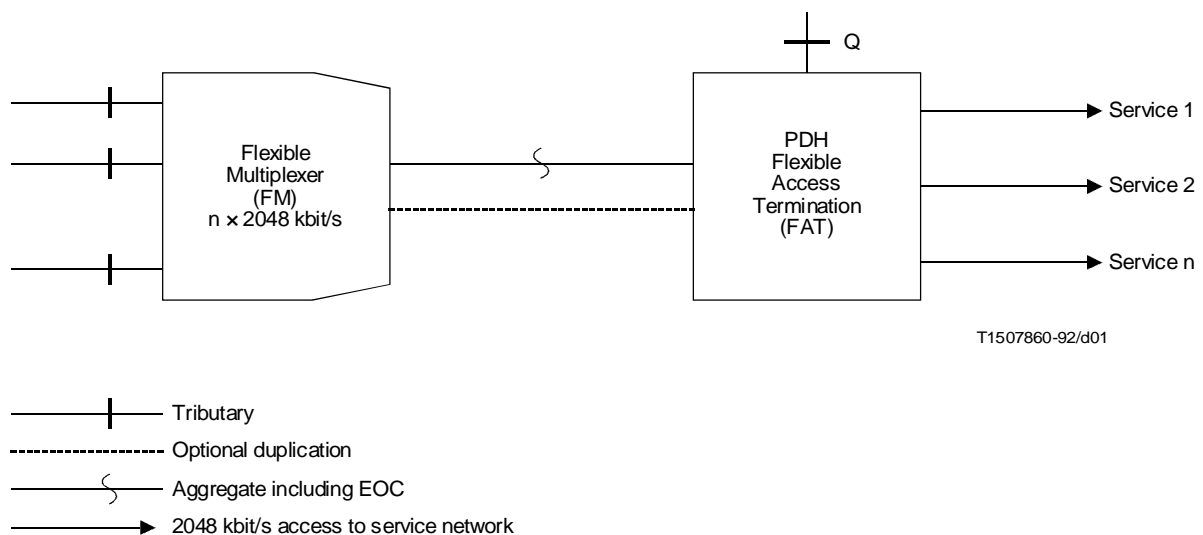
Q

Flexible Multiplexer (FM) n × 2048 kbit/s

PDH Flexible Access Termination (FAT)

Service 1

Service 2

Service n

T1507860-92/d01

Tributary

Optional duplication

Aggregate including EOC

2048 kbit/s access to service network